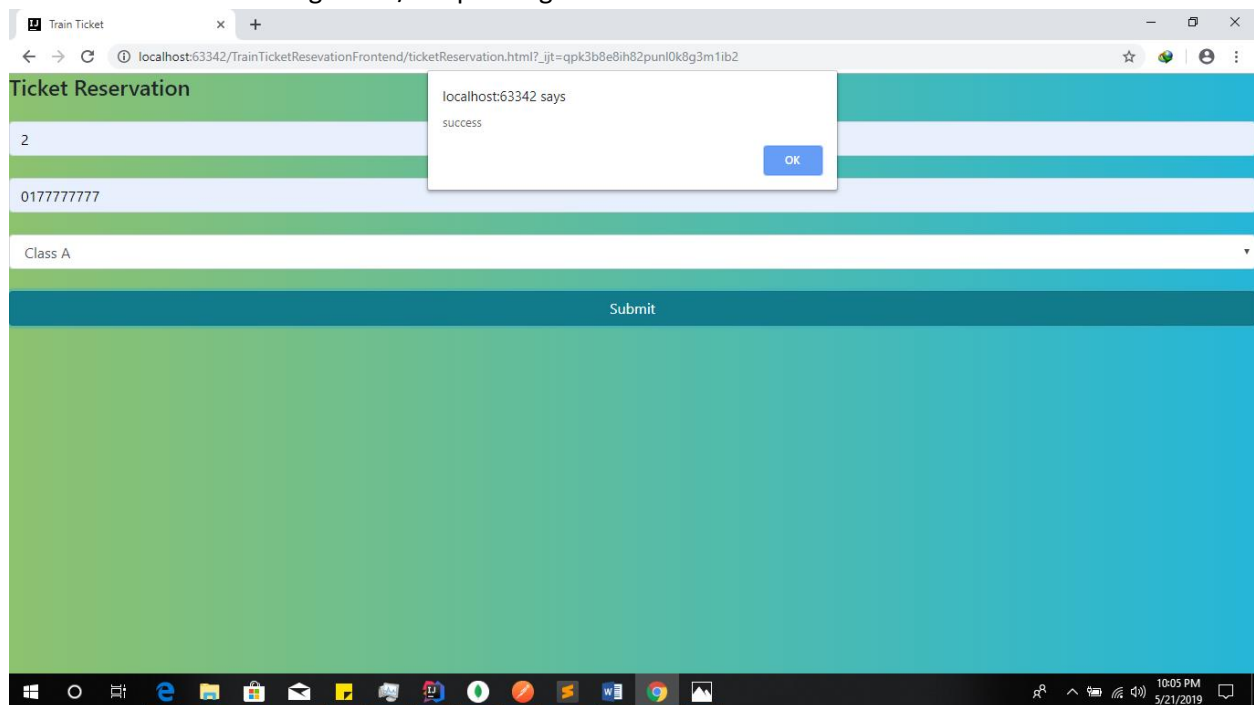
Train Ticket

localhost:63342/TrainTicketResevationFrontend/ticketReservation.html?_ijt=qpk3b8e8ih82punl0k8g3m1ib2

Ticket Reservation

localhost:63342 says

success

OK

2

0177777777

Class A

Submit

10:05 PM
5/21/2019